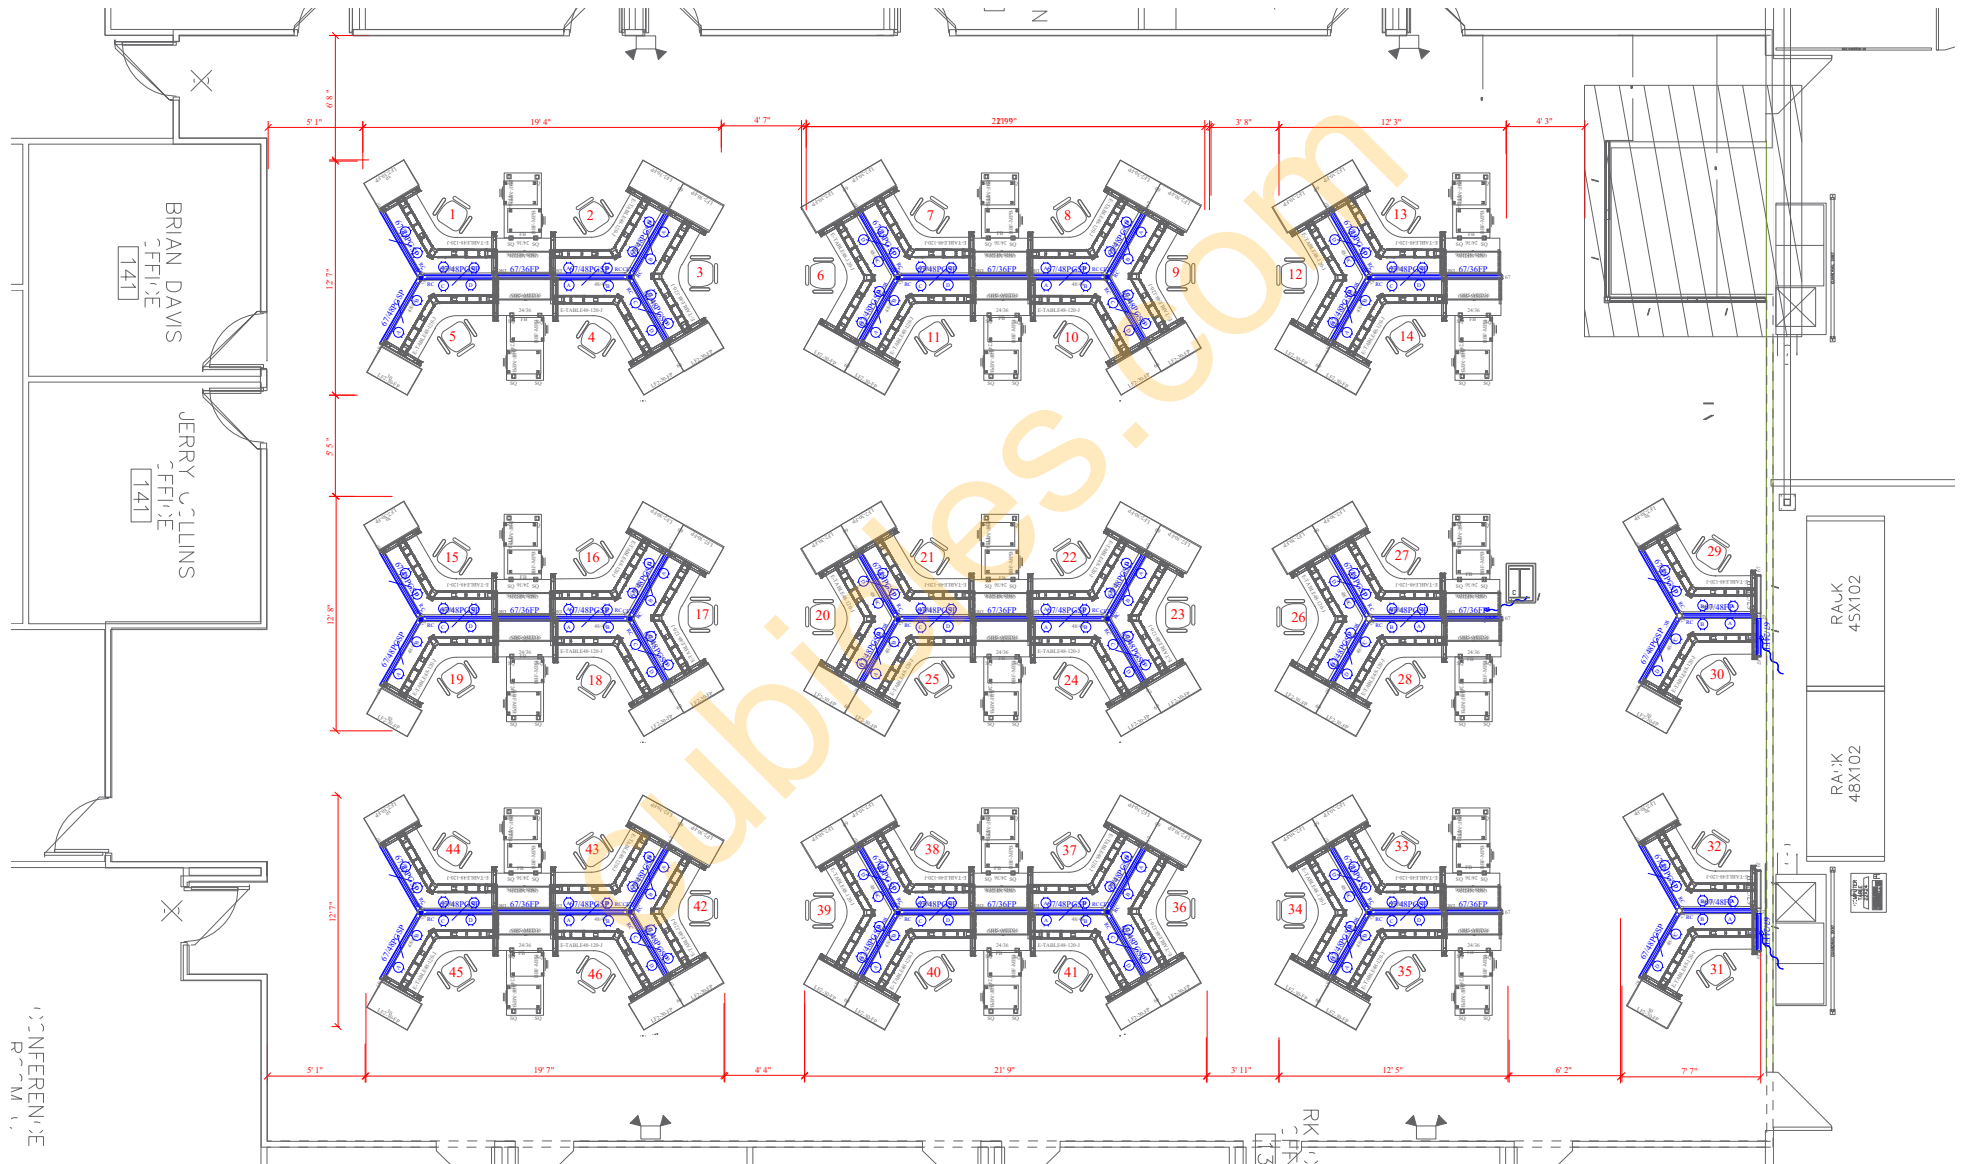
5' 1"
19' 4"
4' 7"
21' 9"
3' 8"
12' 3"
4' 3"
6' 8"
12' 7"
5' 5"
12' 8"
12' 7"

BRIAN DAVIS OFFICE 141
JERRY COLLINS OFFICE 141

1
2
3
4
5
6
7
8
9
10
11
12
13
14
15
16
17
18
19
20
21
22
23
24
25
26
27
28
29
30
31
32
33
34
35
36
37
38
39
40
41
42
43
44
45
46

67/48PG
67/36FP
67/48PGSP
67/48PGSP
E-TABLE48-120-J
24/36

RACK 48X102
RACK 48X102

5' 1"
19' 7"
4' 4"
21' 9"
3' 11"
12' 5"
6' 2"
7' 7"

CONFERENCE ROOM

cubiles.com